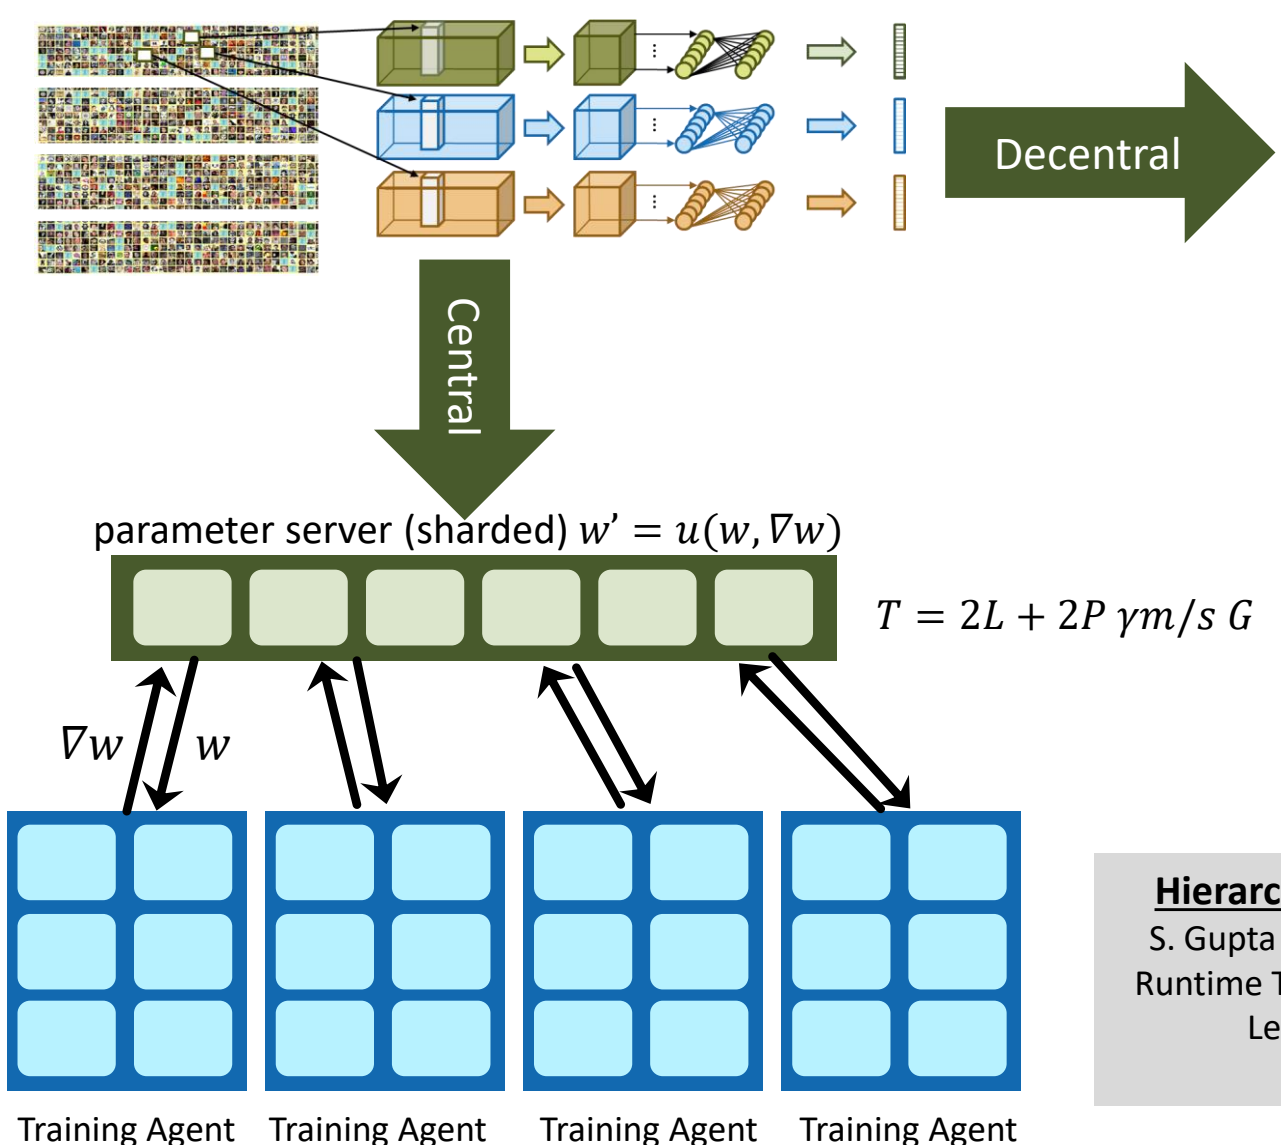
Decentral

Central

parameter server (sharded) $w' = u(w, \nabla w)$

$T = 2L + 2P\ \gamma m/s\ G$

$\nabla w$ $w$

Hierarc
S. Gupta
Runtime T
Le

Training Agent Training Agent Training Agent Training Agent